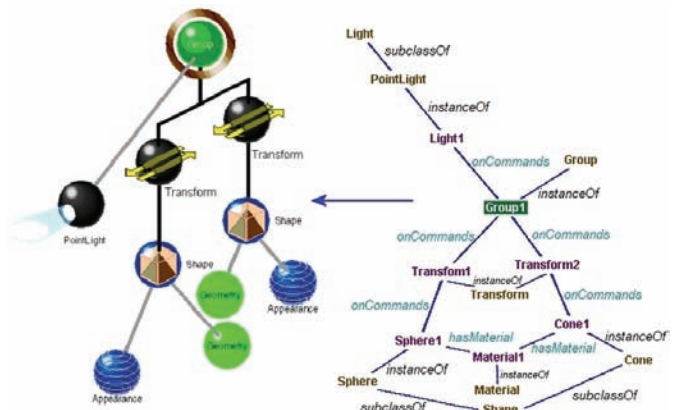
Group

Transform

Transform

PointLight

Shape

Shape

Geometry

Appearance

Geometry

Appearance

Light

subclassOf

PointLight

instanceOf

Light1

onCommands

Group

instanceOf

Group1

onCommands

onCommands

Transform1

instanceOf

Transform2

Transform

onCommands

onCommands

Sphere1

hasMaterial

Material1

hasMaterial

Cone1

instanceOf

instanceOf

Cone

Sphere

instanceOf

Material

subclassOf

Shape

subclassOf